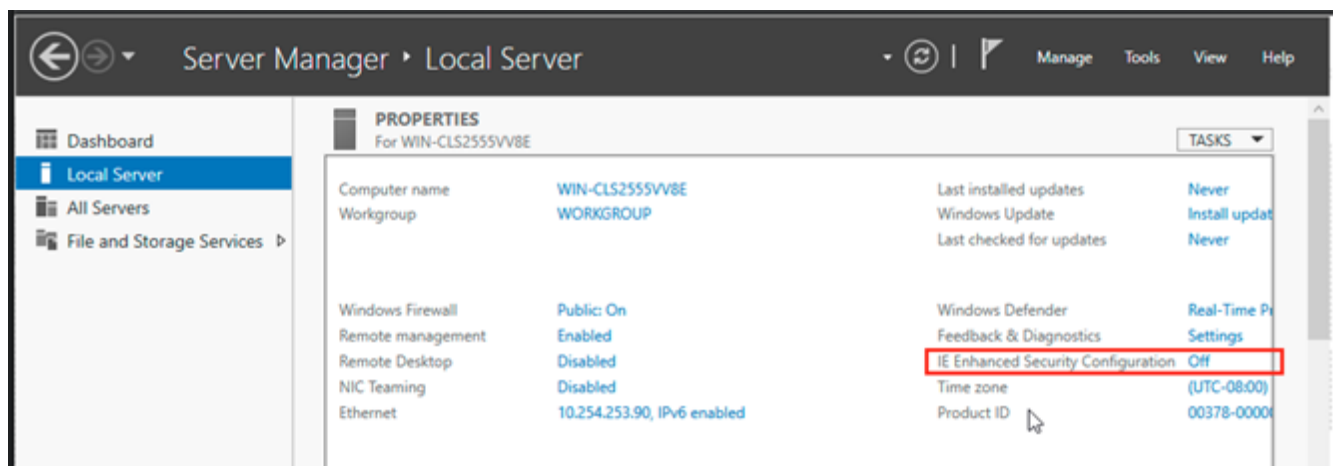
Server Manager • Local Server

Manage Tools View Help

Dashboard
Local Server
All Servers
File and Storage Services ▷

PROPERTIES
For WIN-CLS2555VV8E

TASKS

Computer name WIN-CLS2555VV8E
Workgroup WORKGROUP

Last installed updates Never
Windows Update Install updat
Last checked for updates Never

Windows Firewall Public: On
Remote management Enabled
Remote Desktop Disabled
NIC Teaming Disabled
Ethernet 10.254.253.90, IPv6 enabled

Windows Defender Real-Time P
Feedback & Diagnostics Settings
IE Enhanced Security Configuration Off
Time zone (UTC-08:00)
Product ID 00378-0000